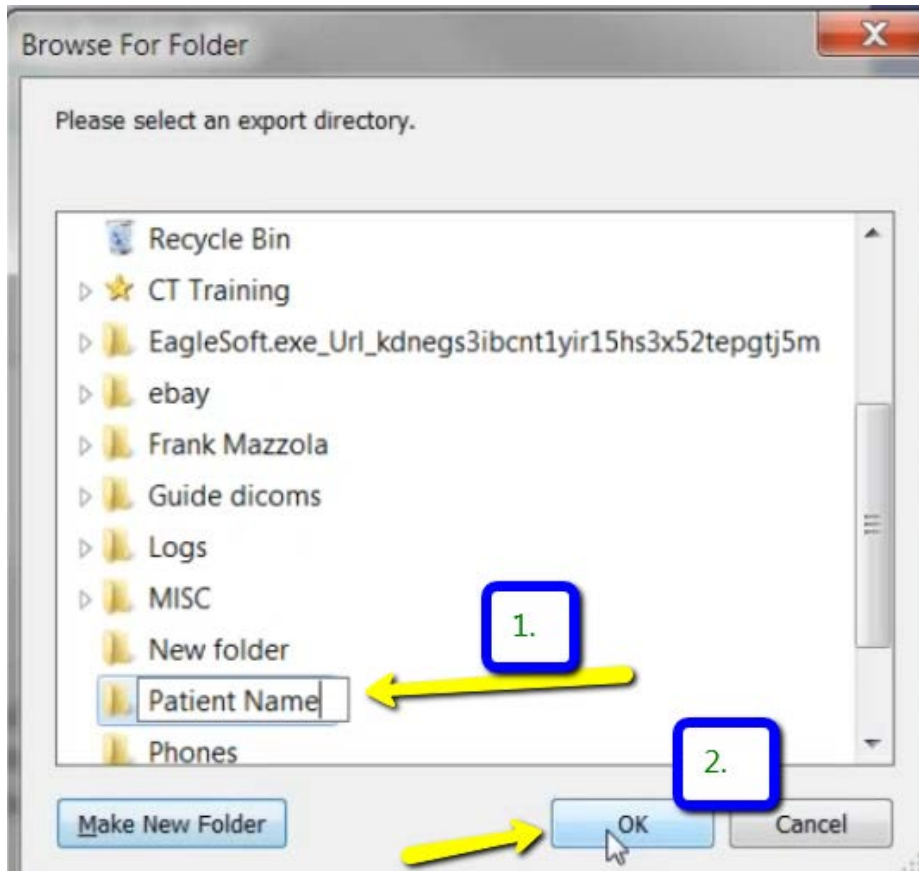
Browse For Folder

X

Please select an export directory.

Recycle Bin
CT Training
EagleSoft.exe_Url_kdnegs3ibcnt1yir15hs3x52tepgtj5m
ebay
Frank Mazzola
Guide dicoms
Logs
MISC
New folder
Patient Name
Phones

1.

2.

Make New Folder
OK
Cancel